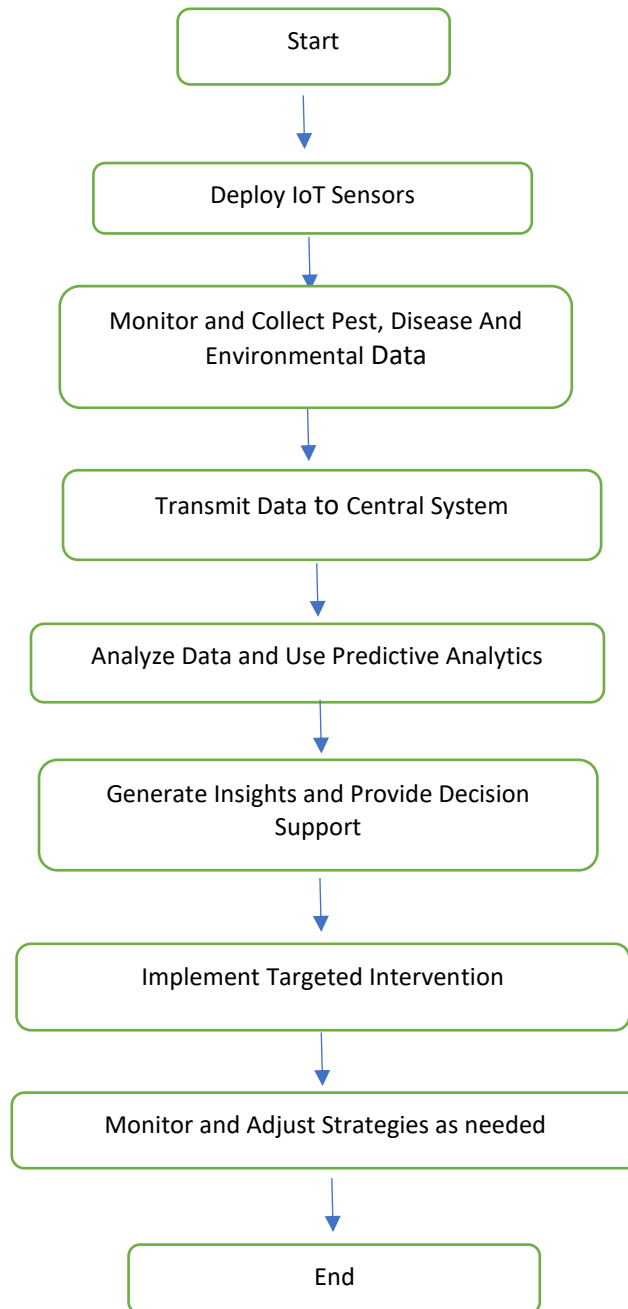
Start

Deploy IoT Sensors

Monitor and Collect Pest, Disease And Environmental Data

Transmit Data to Central System

Analyze Data and Use Predictive Analytics

Generate Insights and Provide Decision Support

Implement Targeted Intervention

Monitor and Adjust Strategies as needed

End